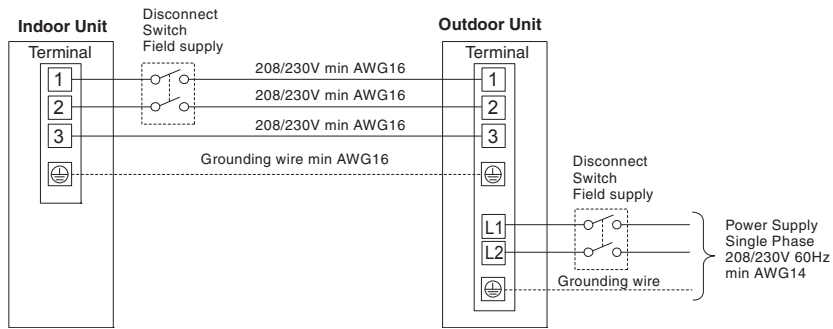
Indoor Unit

Terminal

Disconnect
Switch
Field supply

Outdoor Unit

Terminal

1

2

3

208/230V min AWG16

208/230V min AWG16

208/230V min AWG16

Grounding wire min AWG16

1

2

3

Disconnect
Switch
Field supply

L1

L2

Grounding wire

Power Supply
Single Phase
208/230V 60Hz
min AWG14